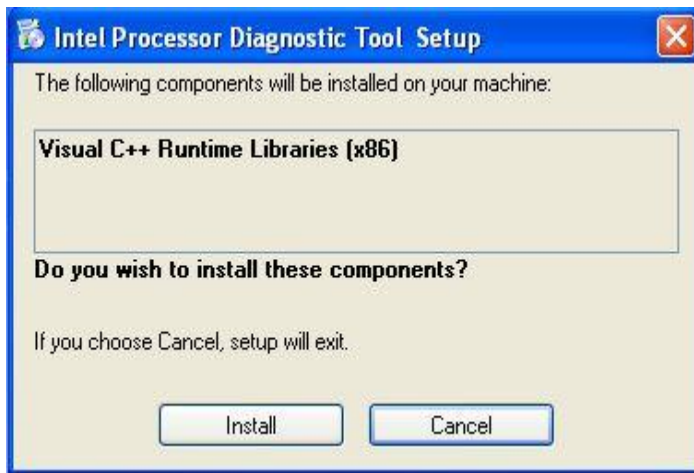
Intel Processor Diagnostic Tool Setup

The following components will be installed on your machine:

Visual C++ Runtime Libraries (x86)

Do you wish to install these components?

If you choose Cancel, setup will exit.

Install

Cancel